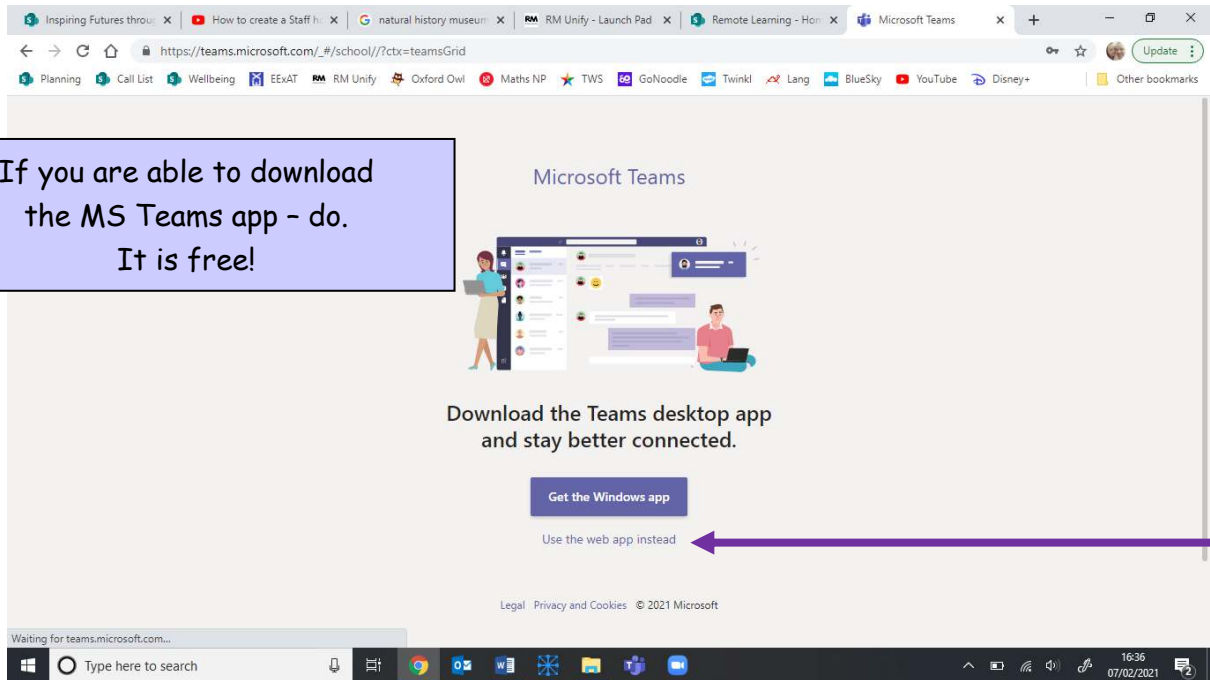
Inspiring Futures throu | How to create a Staff h | natural history museum | RM Unify - Launch Pad | Remote Learning - Hon | Microsoft Teams

https://teams.microsoft.com/_#/school//?ctx=teamsGrid

Update

Planning | Call List | Wellbeing | EExAT | RM Unify | Oxford Owl | Maths NP | TWS | GoNoodle | Twinkl | Lang | BlueSky | YouTube | Disney+ | Other bookmarks

If you are able to download the MS Teams app – do. It is free!

Microsoft Teams

Download the Teams desktop app and stay better connected.

Get the Windows app

Use the web app instead

Legal Privacy and Cookies © 2021 Microsoft

Waiting for teams.microsoft.com...

Type here to search

16:36
07/02/2021